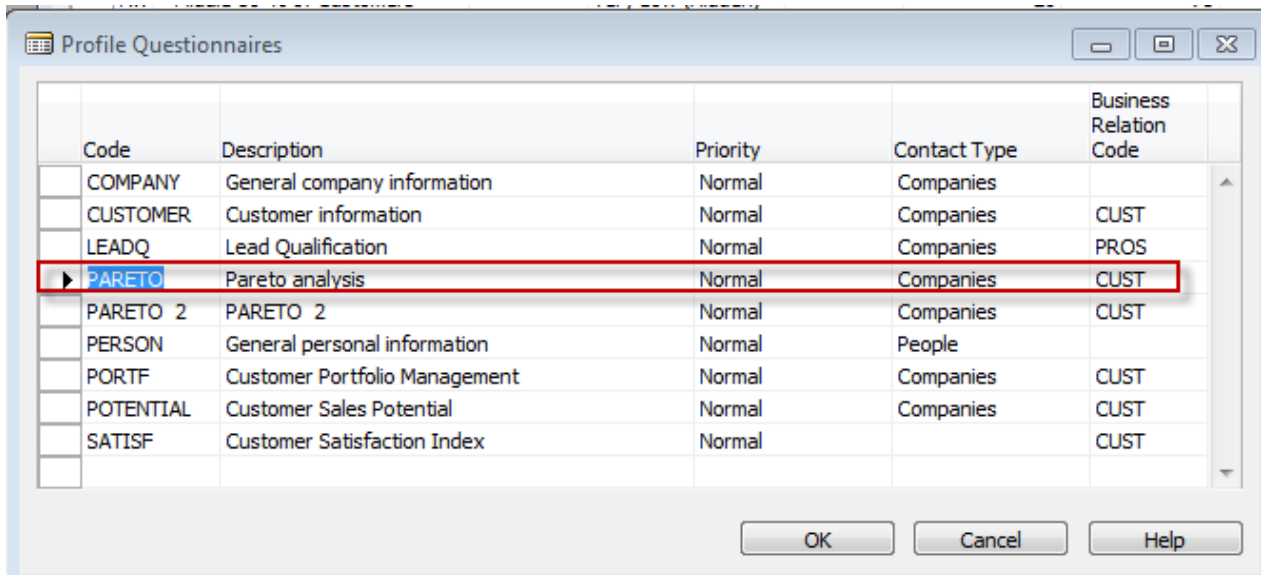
Profile Questionnaires

| Code | Description | Priority | Contact Type | Business Relation Code |
|---|---|---|---|---|
| COMPANY | General company information | Normal | Companies | |
| CUSTOMER | Customer information | Normal | Companies | CUST |
| LEADQ | Lead Qualification | Normal | Companies | PROS |
| PARETO | Pareto analysis | Normal | Companies | CUST |
| PARETO 2 | PARETO 2 | Normal | Companies | CUST |
| PERSON | General personal information | Normal | People | |
| PORTF | Customer Portfolio Management | Normal | Companies | CUST |
| POTENTIAL | Customer Sales Potential | Normal | Companies | CUST |
| SATISF | Customer Satisfaction Index | Normal | | CUST |

OK Cancel Help